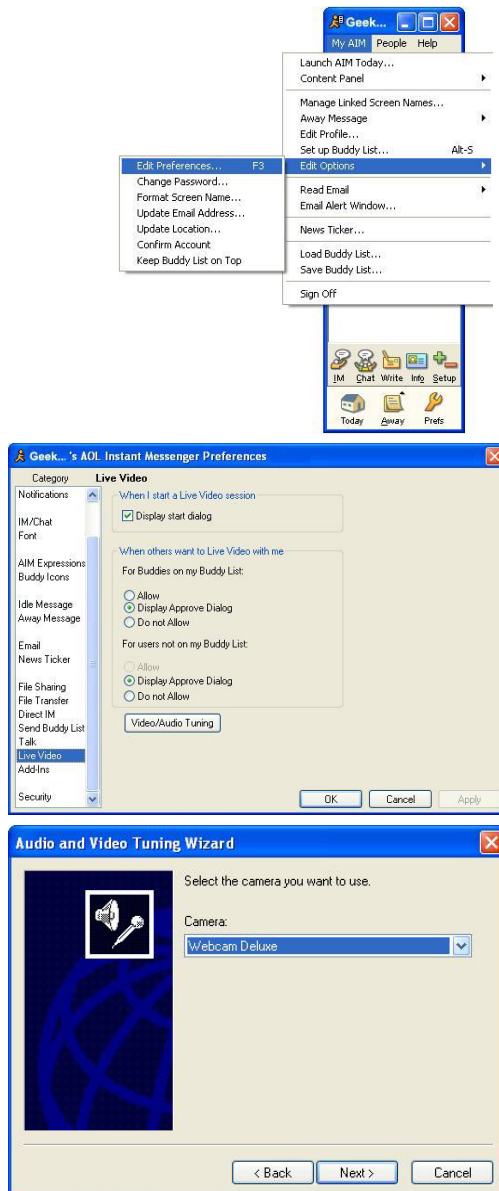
Geek...

My AIM People Help

Launch AIM Today...
Content Panel

Manage Linked Screen Names...
Away Message
Edit Profile...
Set up Buddy List... Alt-S
Edit Options

Edit Preferences... F3
Change Password...
Format Screen Name...
Update Email Address...
Update Location...
Confirm Account
Keep Buddy List on Top

Read Email
Email Alert Window...

News Ticker...

Load Buddy List...
Save Buddy List...

Sign Off

IM Chat Write Info Setup

Today Away Prefs

Geek... 's AOL Instant Messenger Preferences

Category

Notifications
IM/Chat
Font
AIM Expressions
Buddy Icons
Idle Message
Away Message
Email
News Ticker
File Sharing
File Transfer
Direct IM
Send Buddy List
Talk
Live Video
Add-Ins
Security

Live Video

When I start a Live Video session
Display start dialog

When others want to Live Video with me
For Buddies on my Buddy List:
Allow
Display Approve Dialog
Do not Allow
For users not on my Buddy List:
Allow
Display Approve Dialog
Do not Allow

Video/Audio Tuning

OK Cancel Apply

Audio and Video Tuning Wizard

Select the camera you want to use.

Camera:
Webcam Deluxe

< Back Next > Cancel